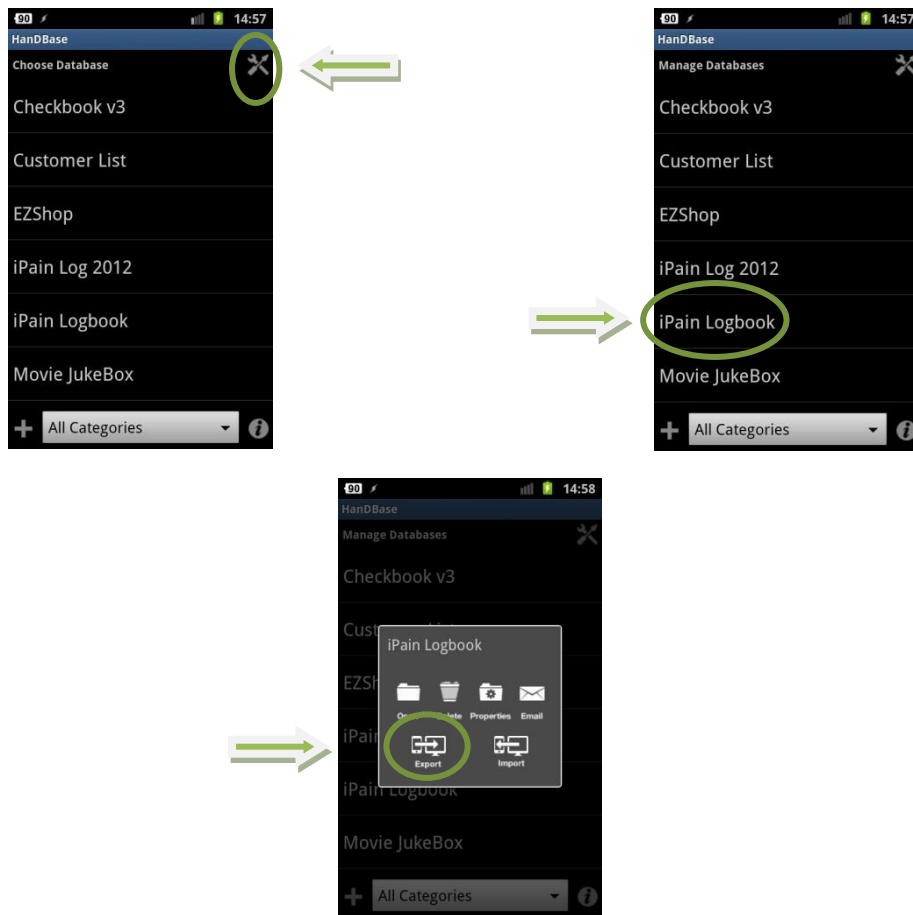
90 14:57
HanDBase
Choose Database
Checkbook v3
Customer List
EZShop
iPain Log 2012
iPain Logbook
Movie JukeBox
All Categories

90 14:57
HanDBase
Manage Databases
Checkbook v3
Customer List
EZShop
iPain Log 2012
iPain Logbook
Movie JukeBox
All Categories

90 14:58
HanDBase
Manage Databases
Checkbook v3
Cust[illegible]
EZSh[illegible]
iPai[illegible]
iPain Logbook
Movie JukeBox
All Categories

iPain Logbook
O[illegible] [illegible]lete Properties Email
Export Import